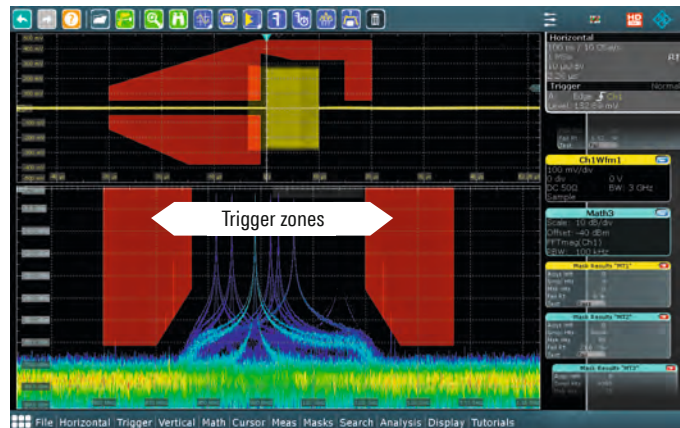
Trigger zones

Horizontal
100 ns / 10 GSa/s
1 MSa
10 μs/div
2.26 μs

Trigger
Edge
Level: 132.0 mV

Ch1Wfm1
100 mV/div
0 div
0 V
DC 50Ω
BW: 3 GHz
Sample

Math3
Scale: 10 dB/div
Offset: -40 dBm
FFTmag(Ch1)
RBW: 100 kHz

Mask Results "MT1"

Mask Results "MT2"

Mask Results "MT3"

File Horizontal Trigger Vertical Math Cursor Meas Masks Search Analysis Display Tutorials